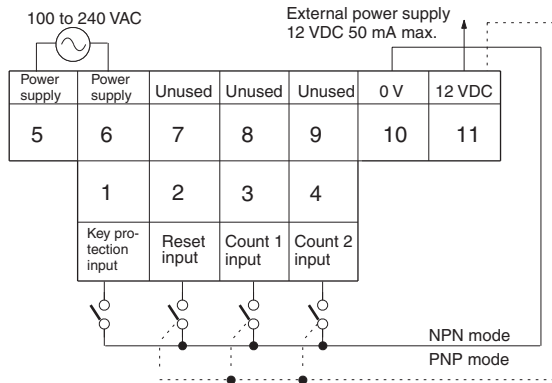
100 to 240 VAC

External power supply
12 VDC 50 mA max.

| Power supply | Power supply | Unused | Unused | Unused | 0 V | 12 VDC |
|---|---|---|---|---|---|---|
| 5 | 6 | 7 | 8 | 9 | 10 | 11 |

| 1 | 2 | 3 | 4 |
|---|---|---|---|
| Key protection input | Reset input | Count 1 input | Count 2 input |

NPN mode

PNP mode